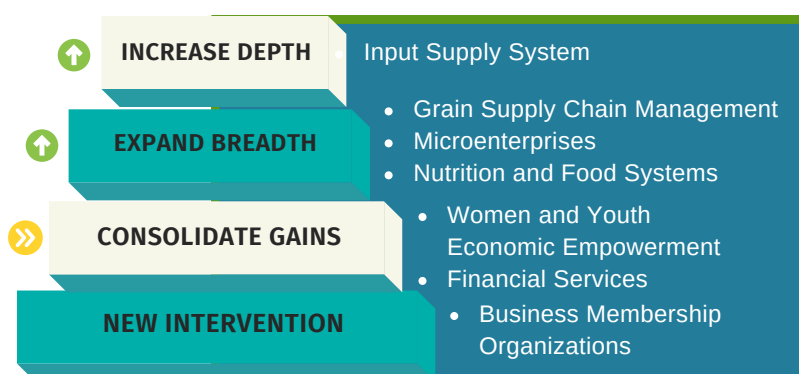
INCREASE DEPTH

EXPAND BREADTH

CONSOLIDATE GAINS

NEW INTERVENTION

- Input Supply System
- Grain Supply Chain Management
- Microenterprises
- Nutrition and Food Systems
- Women and Youth Economic Empowerment
- Financial Services
- Business Membership Organizations